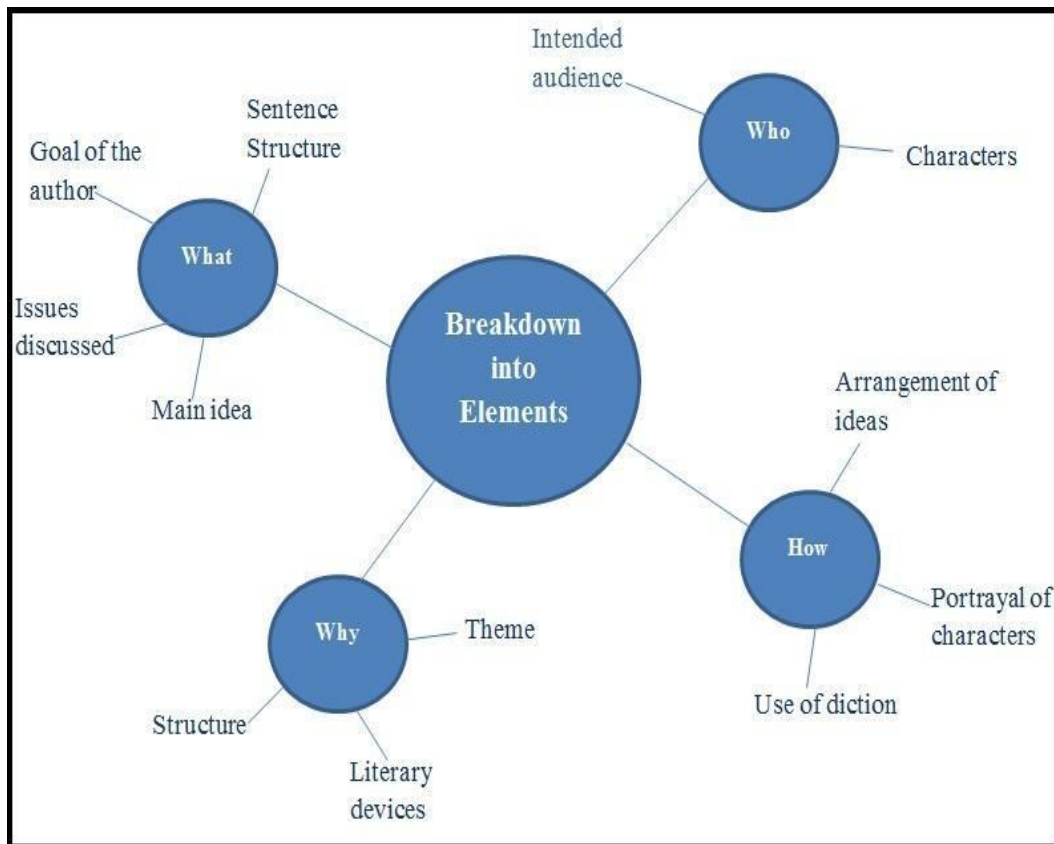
Intended audience

Who

Characters

Sentence Structure

Goal of the author

What

Issues discussed

Main idea

Breakdown into Elements

Arrangement of ideas

How

Portrayal of characters

Use of diction

Why

Theme

Structure

Literary devices